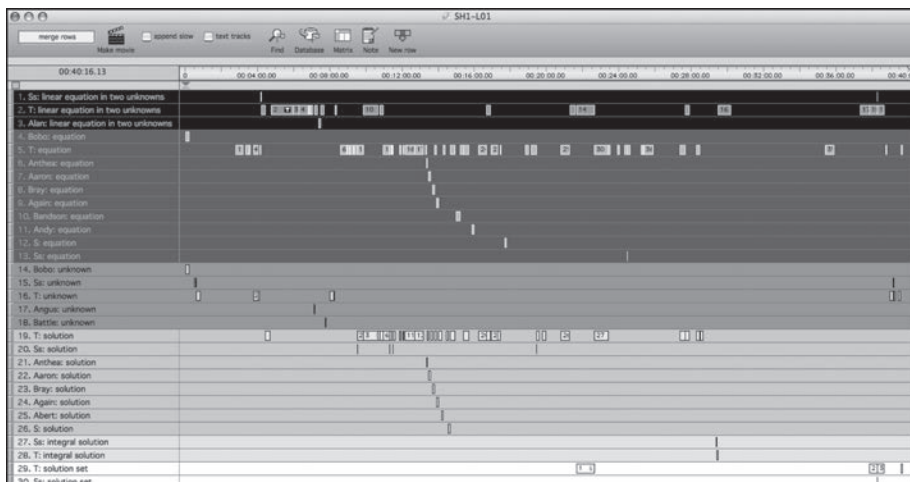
SH1-L01

merge rows

Make movie

append slow

text tracks

Find

Database

Matrix

Note

New row

00:40:16.13

0

00:04:00.00

00:08:00.00

00:12:00.00

00:16:00.00

00:20:00.00

00:24:00.00

00:28:00.00

00:32:00.00

00:36:00.00

00:40

1. Ss: linear equation in two unknowns
2. T: linear equation in two unknowns
3. Alan: linear equation in two unknowns
4. Bobo: equation
5. T: equation
6. Anthea: equation
7. Aaron: equation
8. Bray: equation
9. Again: equation
10. Bandson: equation
11. Andy: equation
12. S: equation
13. Ss: equation
14. Bobo: unknown
15. Ss: unknown
16. T: unknown
17. Angus: unknown
18. Battle: unknown
19. T: solution
20. Ss: solution
21. Anthea: solution
22. Aaron: solution
23. Bray: solution
24. Again: solution
25. Abert: solution
26. S: solution
27. Ss: integral solution
28. T: integral solution
29. T: solution set
30. Ss: solution set